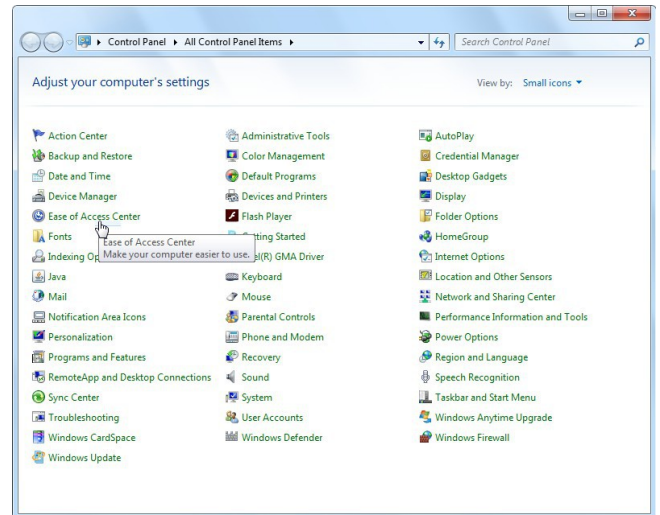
Control Panel ▸ All Control Panel Items ▸

Search Control Panel

Adjust your computer's settings

View by: Small icons ▾

Action Center
Backup and Restore
Date and Time
Device Manager
Ease of Access Center
Fonts
Indexing Op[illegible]
Java
Mail
Notification Area Icons
Personalization
Programs and Features
RemoteApp and Desktop Connections
Sync Center
Troubleshooting
Windows CardSpace
Windows Update

Ease of Access Center
Make your computer easier to use.

Administrative Tools
Color Management
Default Programs
Devices and Printers
Flash Player
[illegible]etting Started
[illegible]el(R) GMA Driver
Keyboard
Mouse
Parental Controls
Phone and Modem
Recovery
Sound
System
User Accounts
Windows Defender

AutoPlay
Credential Manager
Desktop Gadgets
Display
Folder Options
HomeGroup
Internet Options
Location and Other Sensors
Network and Sharing Center
Performance Information and Tools
Power Options
Region and Language
Speech Recognition
Taskbar and Start Menu
Windows Anytime Upgrade
Windows Firewall